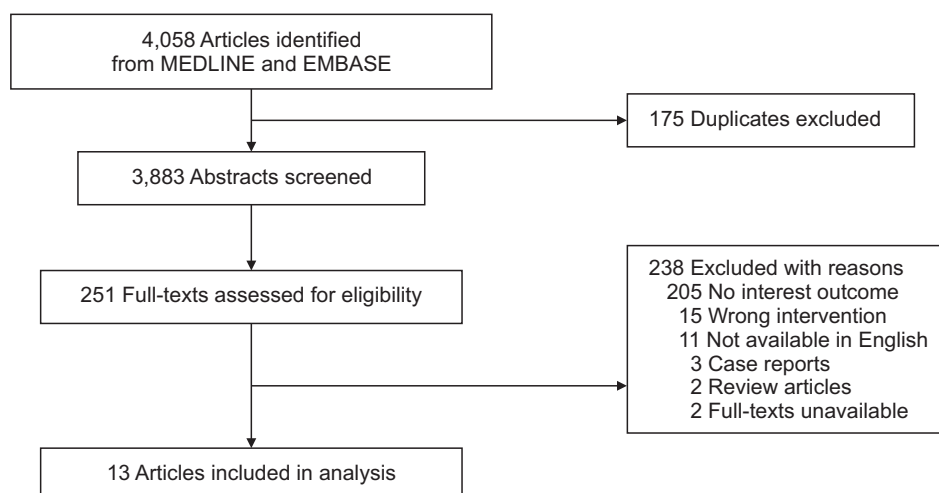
4,058 Articles identified from MEDLINE and EMBASE

175 Duplicates excluded

3,883 Abstracts screened

251 Full-texts assessed for eligibility

238 Excluded with reasons
205 No interest outcome
15 Wrong intervention
11 Not available in English
3 Case reports
2 Review articles
2 Full-texts unavailable

13 Articles included in analysis